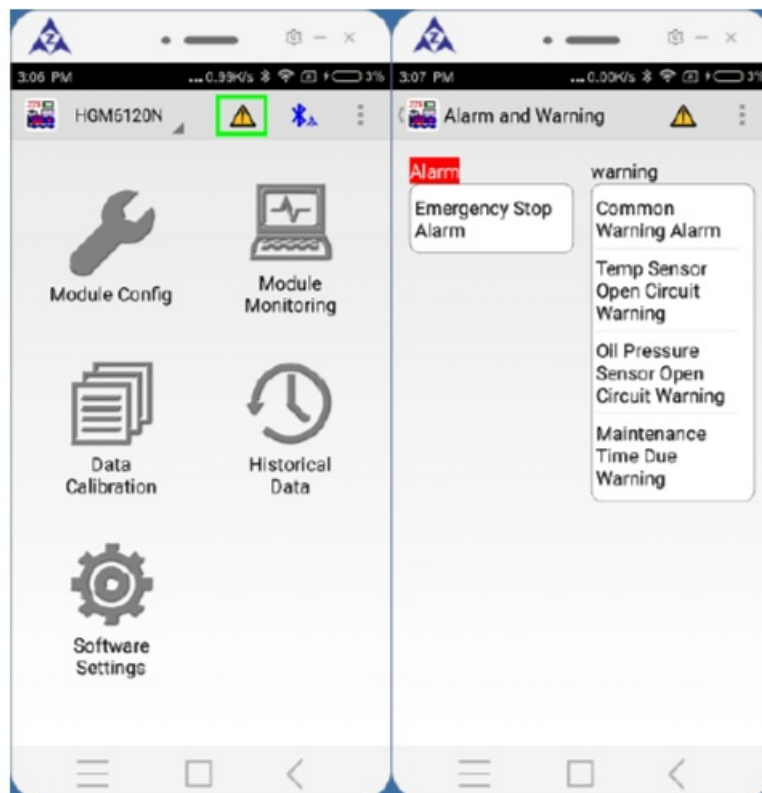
3:06 PM ...0.99K/s 3%

HGM6120N

Module Config

Module Monitoring

Data Calibration

Historical Data

Software Settings

3:07 PM ...0.00K/s 3%

Alarm and Warning

Alarm

Emergency Stop Alarm

warning

Common Warning Alarm

Temp Sensor Open Circuit Warning

Oil Pressure Sensor Open Circuit Warning

Maintenance Time Due Warning